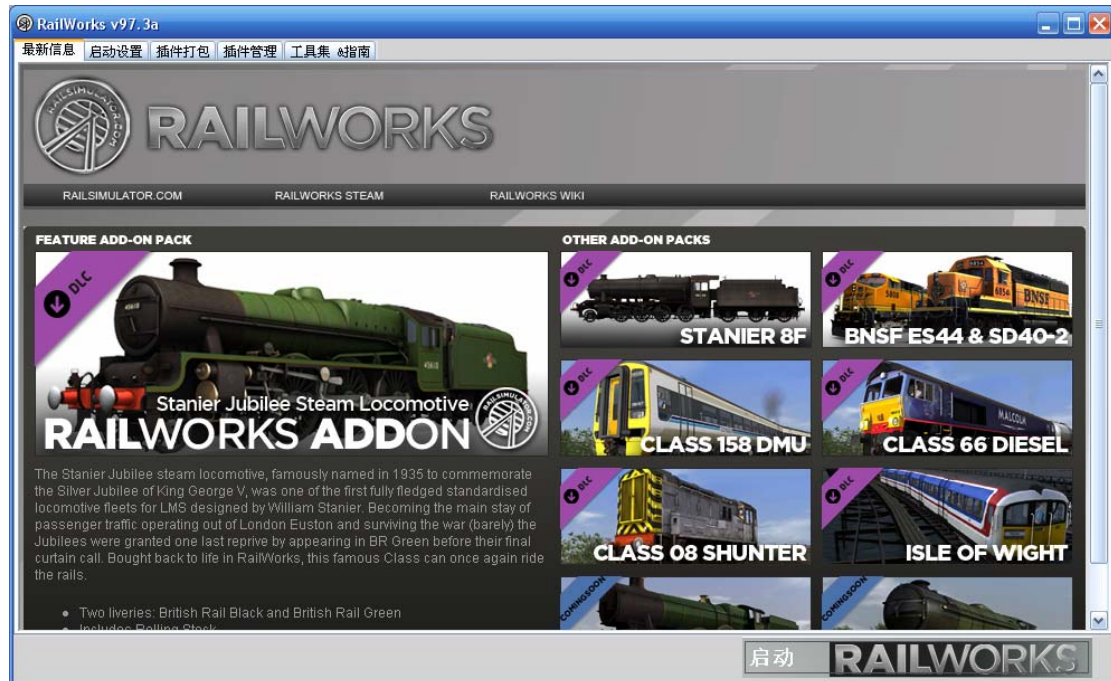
RailWorks v97.3a

最新信息 | 启动设置 | 插件打包 | 插件管理 | 工具集 &指南

RAILSIMULATOR.COM

RAILWORKS

RAILSIMULATOR.COM RAILWORKS STEAM RAILWORKS WIKI

FEATURE ADD-ON PACK

DLC

Stanier Jubilee Steam Locomotive

RAILWORKS ADDON

The Stanier Jubilee steam locomotive, famously named in 1935 to commemorate the Silver Jubilee of King George V, was one of the first fully fledged standardised locomotive fleets for LMS designed by William Stanier. Becoming the main stay of passenger traffic operating out of London Euston and surviving the war (barely) the Jubilees were granted one last reprive by appearing in BR Green before their final curtain call. Bought back to life in RailWorks, this famous Class can once again ride the rails.

• Two liveries: British Rail Black and British Rail Green
• Includes Rolling Stock

OTHER ADD-ON PACKS

DLC STANIER 8F

DLC BNSF ES44 & SD40-2

DLC CLASS 158 DMU

DLC CLASS 66 DIESEL

DLC CLASS 08 SHUNTER

DLC ISLE OF WIGHT

COMING SOON

COMING SOON

启动 RAILWORKS